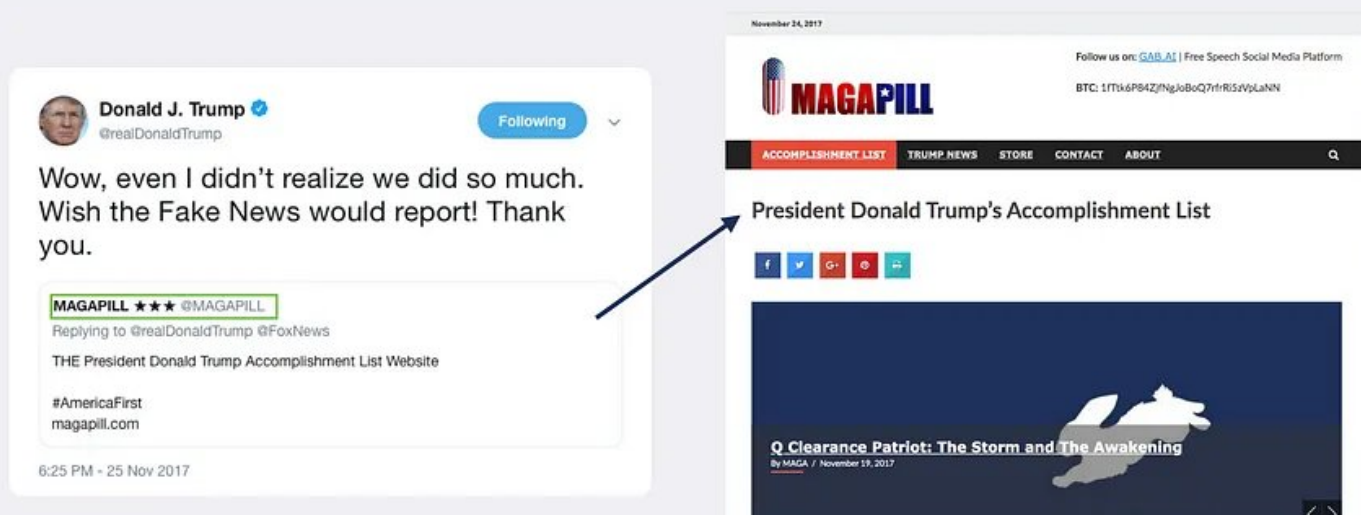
Donald J. Trump
@realDonaldTrump

Following

Wow, even I didn't realize we did so much. Wish the Fake News would report! Thank you.

MAGAPILL ★★★ @MAGAPILL
Replying to @realDonaldTrump @FoxNews

THE President Donald Trump Accomplishment List Website

#AmericaFirst
magapill.com

6:25 PM - 25 Nov 2017

November 24, 2017

MAGAPILL

Follow us on: GAB.AI | Free Speech Social Media Platform

BTC: 1fTtk6P84ZjfNgJoBoQ7rfrRi5zVpLaNN

ACCOMPLISHMENT LIST TRUMP NEWS STORE CONTACT ABOUT

President Donald Trump's Accomplishment List

Q Clearance Patriot: The Storm and The Awakening
By MAGA / November 19, 2017